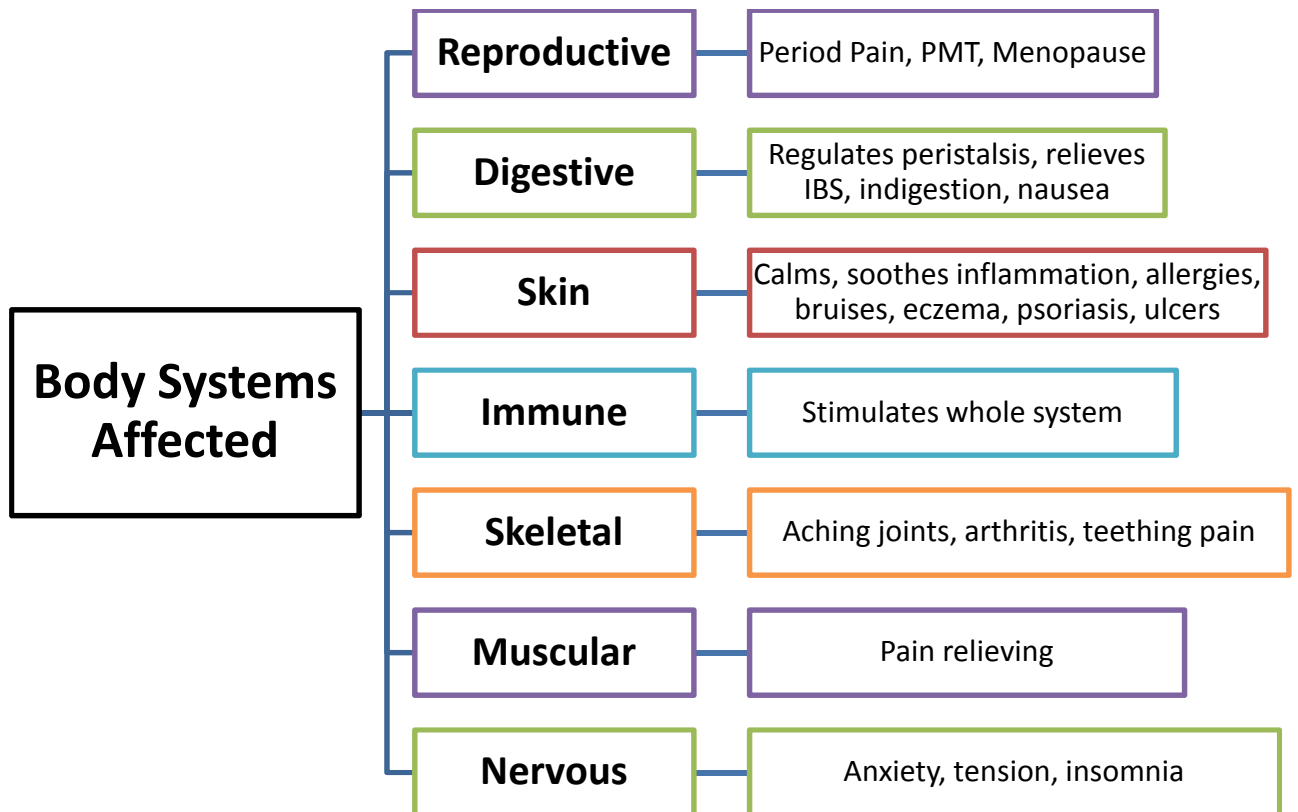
Body Systems Affected

Reproductive
Period Pain, PMT, Menopause

Digestive
Regulates peristalsis, relieves IBS, indigestion, nausea

Skin
Calms, soothes inflammation, allergies, bruises, eczema, psoriasis, ulcers

Immune
Stimulates whole system

Skeletal
Aching joints, arthritis, teething pain

Muscular
Pain relieving

Nervous
Anxiety, tension, insomnia